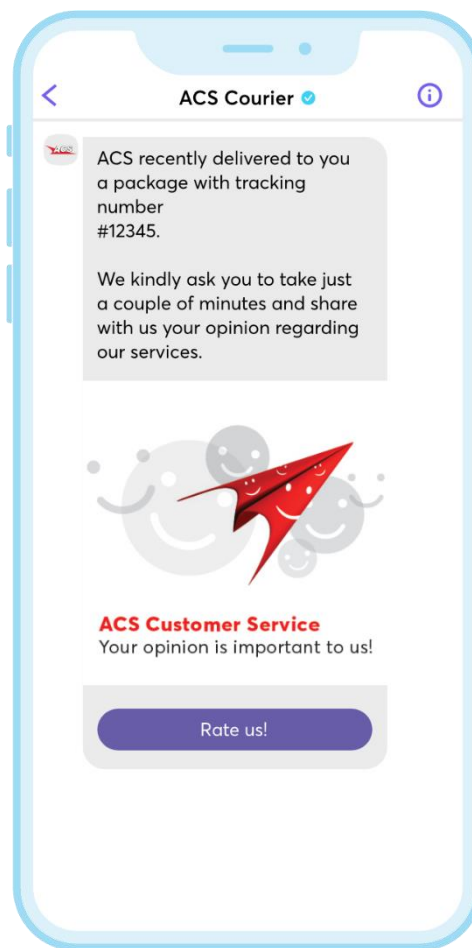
ACS Courier

ACS recently delivered to you a package with tracking number
#12345.

We kindly ask you to take just a couple of minutes and share with us your opinion regarding our services.

ACS Customer Service
Your opinion is important to us!

Rate us!